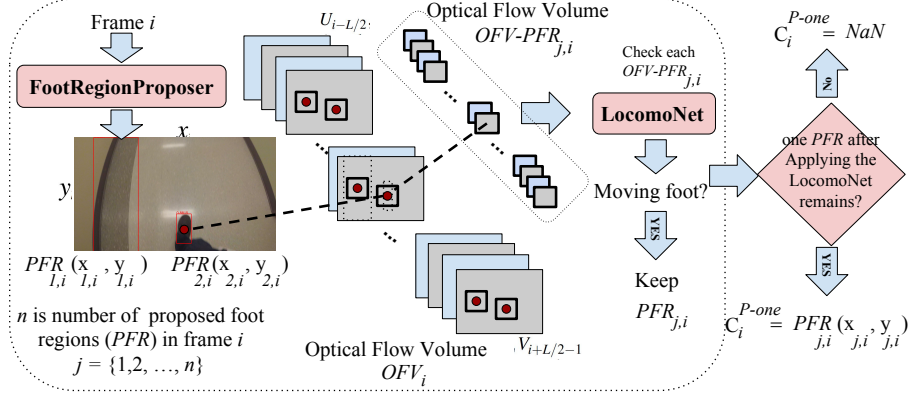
Frame $i$

FootRegionProposer

$x$

$y$

$PFR_{1,i}(x_{1,i}, y_{1,i})$ $PFR_{2,i}(x_{2,i}, y_{2,i})$

$n$ is number of proposed foot regions ($PFR$) in frame $i$
$j = \{1,2, \ldots, n\}$

$U_{i-L/2}$

Optical Flow Volume
$OFV\text{-}PFR_{j,i}$

$V_{i+L/2-1}$

Optical Flow Volume
$OFV_i$

Check each $OFV\text{-}PFR_{j,i}$

LocomoNet

Moving foot?

YES

Keep
$PFR_{j,i}$

$C_i^{P\text{-}one} = NaN$

No

one $PFR$ after Applying the LocomoNet remains?

YES

$C_i^{P\text{-}one} = PFR_{j,i}(x_{j,i}, y_{j,i})$